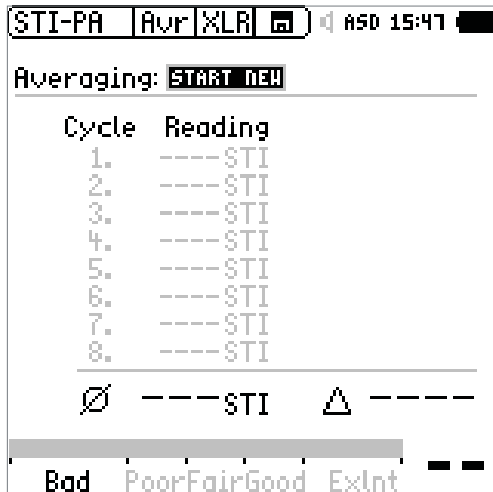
STI-PA | Avr | XLR | ASD 15:47

Averaging: START NEW

| Cycle | Reading |
|---|---|
| 1. | ----STI |
| 2. | ----STI |
| 3. | ----STI |
| 4. | ----STI |
| 5. | ----STI |
| 6. | ----STI |
| 7. | ----STI |
| 8. | ----STI |

Ø ---STI Δ ----

Bad PoorFairGood Exlnt --